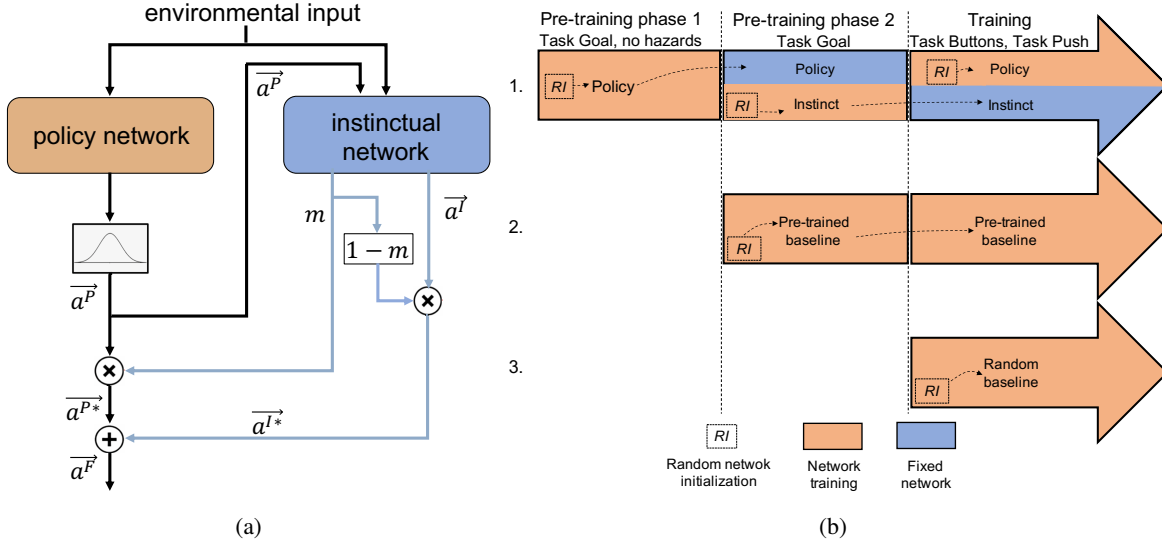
environmental input

$\overrightarrow{a^P}$

policy network

instinctual network

$m$

$\overrightarrow{a^I}$

$1-m$

$\overrightarrow{a^P}$

$\overrightarrow{a^{P*}}$

$\overrightarrow{a^{I*}}$

$\overrightarrow{a^F}$

(a)

Pre-training phase 1
Task Goal, no hazards

Pre-training phase 2
Task Goal

Training
Task Buttons, Task Push

1.

RI Policy

Policy

RI Instinct

RI Policy

Instinct

2.

RI Pre-trained baseline

Pre-trained baseline

3.

RI Random baseline

RI
Random netwok initialization

Network training

Fixed network

(b)